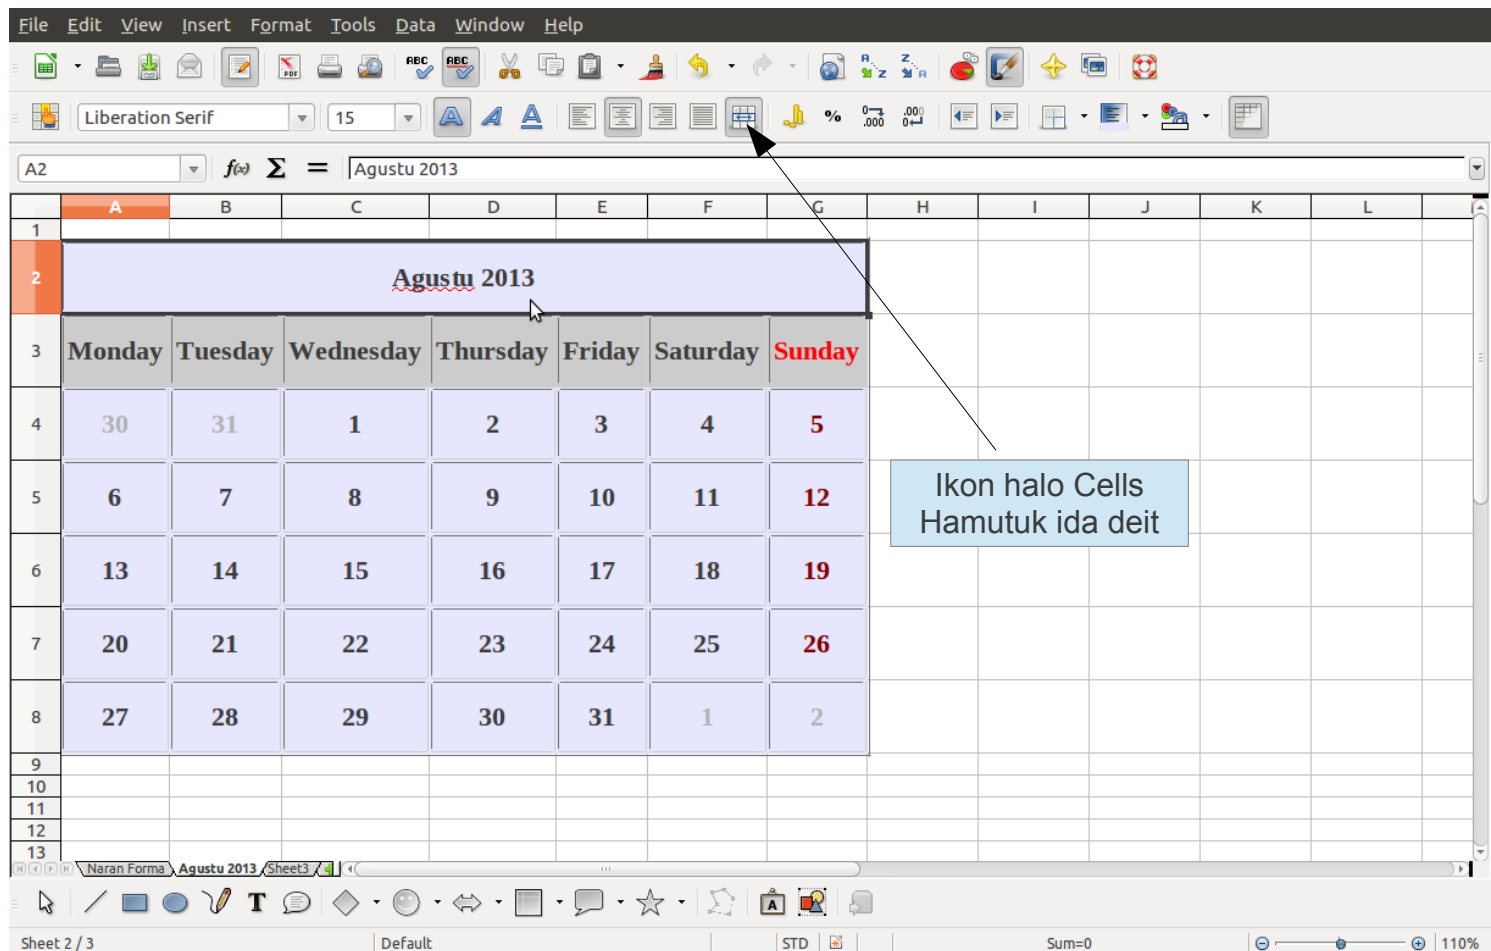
File Edit View Insert Format Tools Data Window Help

Liberation Serif 15

A2 $f(x)$ Σ = Agustu 2013

| | A | B | C | D | E | F | G | H | I | J | K | L |
|---|---|---|---|---|---|---|---|---|---|---|---|---|
| 1 | | | | | | | | | | | | |
| 2 | Agustu 2013 | | | | | | | | | | | |
| 3 | Monday | Tuesday | Wednesday | Thursday | Friday | Saturday | Sunday | | | | | |
| 4 | 30 | 31 | 1 | 2 | 3 | 4 | 5 | | | | | |
| 5 | 6 | 7 | 8 | 9 | 10 | 11 | 12 | | | | | |
| 6 | 13 | 14 | 15 | 16 | 17 | 18 | 19 | | | | | |
| 7 | 20 | 21 | 22 | 23 | 24 | 25 | 26 | | | | | |
| 8 | 27 | 28 | 29 | 30 | 31 | 1 | 2 | | | | | |
| 9 | | | | | | | | | | | | |
| 10 | | | | | | | | | | | | |
| 11 | | | | | | | | | | | | |
| 12 | | | | | | | | | | | | |
| 13 | | | | | | | | | | | | |

Ikon halo Cells Hamutuk ida deit

Naran Forma Agustu 2013 Sheet3

Sheet 2 / 3 Default STD Sum=0 110%